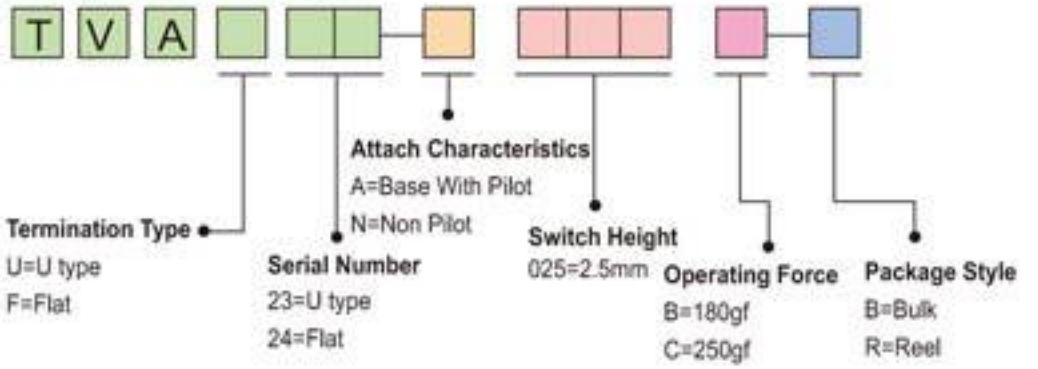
T V A

Attach Characteristics
A=Base With Pilot
N=Non Pilot

Termination Type
U=U type
F=Flat

Serial Number
23=U type
24=Flat

Switch Height
025=2.5mm

Operating Force
B=180gf
C=250gf

Package Style
B=Bulk
R=Reel